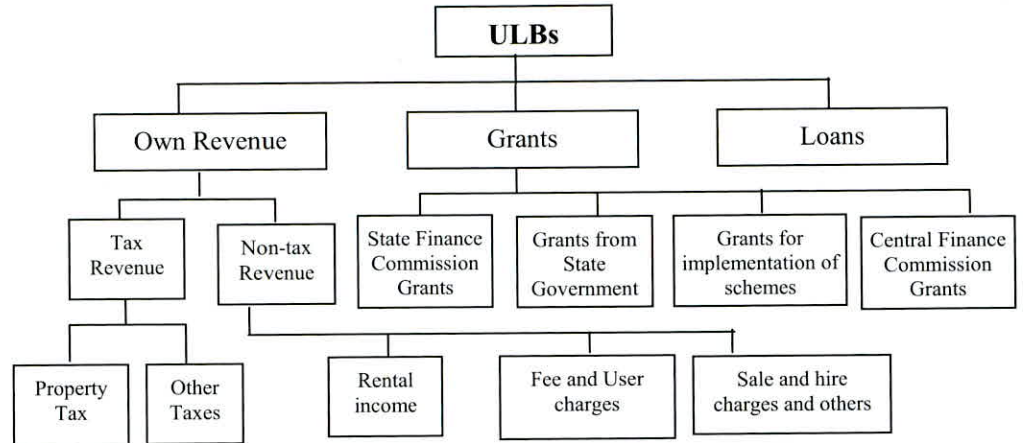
ULBs

Own Revenue

Grants

Loans

Tax Revenue

Non-tax Revenue

State Finance Commission Grants

Grants from State Government

Grants for implementation of schemes

Central Finance Commission Grants

Property Tax

Other Taxes

Rental income

Fee and User charges

Sale and hire charges and others